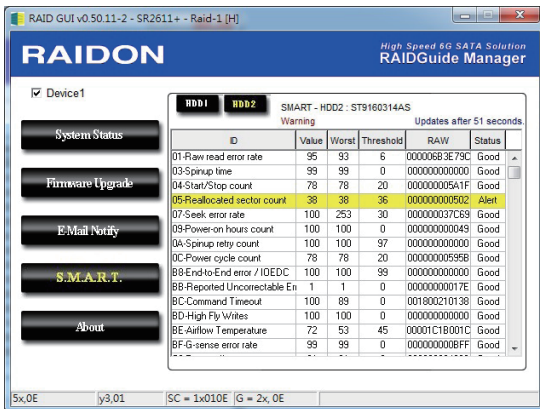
RAID GUI v0.50.11-2 - SR2611+ - Raid-1 [H]

RAIDON

High Speed 6G SATA Solution
RAIDGuide Manager

Device1

System Status

Firmware Upgrade

E-Mail Notify

S.M.A.R.T.

About

HDD1 HDD2

SMART - HDD2 : ST9160314AS
Warning
Updates after 51 seconds.

| ID | Value | Worst | Threshold | RAW | Status |
|---|---|---|---|---|---|
| 01-Raw read error rate | 95 | 93 | 6 | 000006B3E79C | Good |
| 03-Spinup time | 99 | 99 | 0 | 000000000000 | Good |
| 04-Start/Stop count | 78 | 78 | 20 | 000000005A1F | Good |
| 05-Reallocated sector count | 38 | 38 | 36 | 000000000502 | Alert |
| 07-Seek error rate | 100 | 253 | 30 | 000000037C69 | Good |
| 09-Power-on hours count | 100 | 100 | 0 | 000000000049 | Good |
| 0A-Spinup retry count | 100 | 100 | 97 | 000000000000 | Good |
| 0C-Power cycle count | 78 | 78 | 20 | 00000000595B | Good |
| B8-End-to-End error / IOEDC | 100 | 100 | 99 | 000000000000 | Good |
| BB-Reported Uncorrectable Er | 1 | 1 | 0 | 00000000017E | Good |
| BC-Command Timeout | 100 | 89 | 0 | 001800210138 | Good |
| BD-High Fly Writes | 100 | 100 | 0 | 000000000000 | Good |
| BE-Airflow Temperature | 72 | 53 | 45 | 00001C1B001C | Good |
| BF-G-sense error rate | 99 | 99 | 0 | 000000000BFF | Good |

5x,0E | y3,01 | SC = 1x010E | G = 2x, 0E